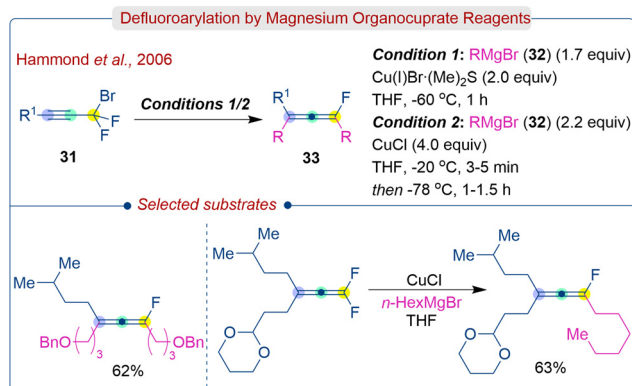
Defluoroarylation by Magnesium Organocuprate Reagents

Hammond *et al.*, 2006

R$^1$ Br F F

31

Conditions 1/2

R$^1$ R F R

33

**Condition 1:** RMgBr (**32**) (1.7 equiv)
Cu(I)Br·(Me)$_2$S (2.0 equiv)
THF, -60 °C, 1 h
**Condition 2:** RMgBr (**32**) (2.2 equiv)
CuCl (4.0 equiv)
THF, -20 °C, 3-5 min
*then* -78 °C, 1-1.5 h

Selected substrates

Me
F
BnO $)_3$ $)_3$ OBn
62%

Me
F
F
O O

CuCl
*n*-HexMgBr
THF

Me
F
O O
Me
63%